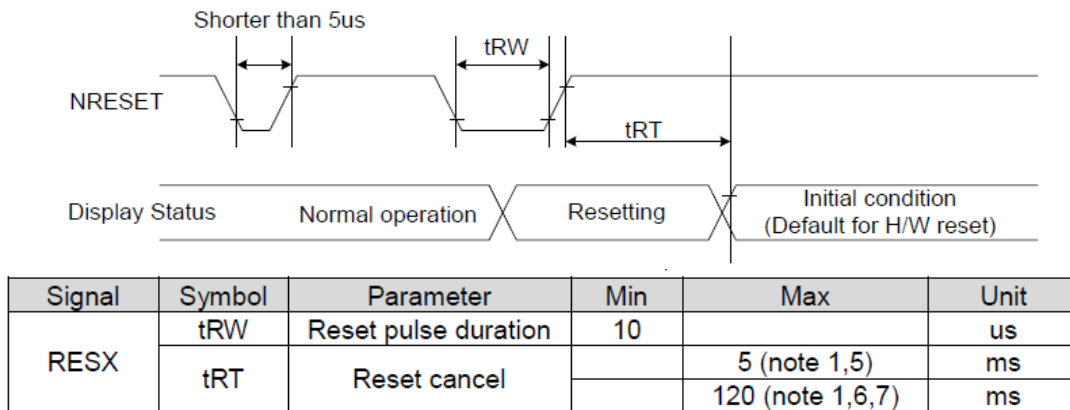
Shorter than 5us

tRW

NRESET

tRT

Display Status

Normal operation

Resetting

Initial condition
(Default for H/W reset)

| Signal | Symbol | Parameter | Min | Max | Unit |
|---|---|---|---|---|---|
| RESX | tRW | Reset pulse duration | 10 | | us |
| | tRT | Reset cancel | | 5 (note 1,5) | ms |
| | | | | 120 (note 1,6,7) | ms |